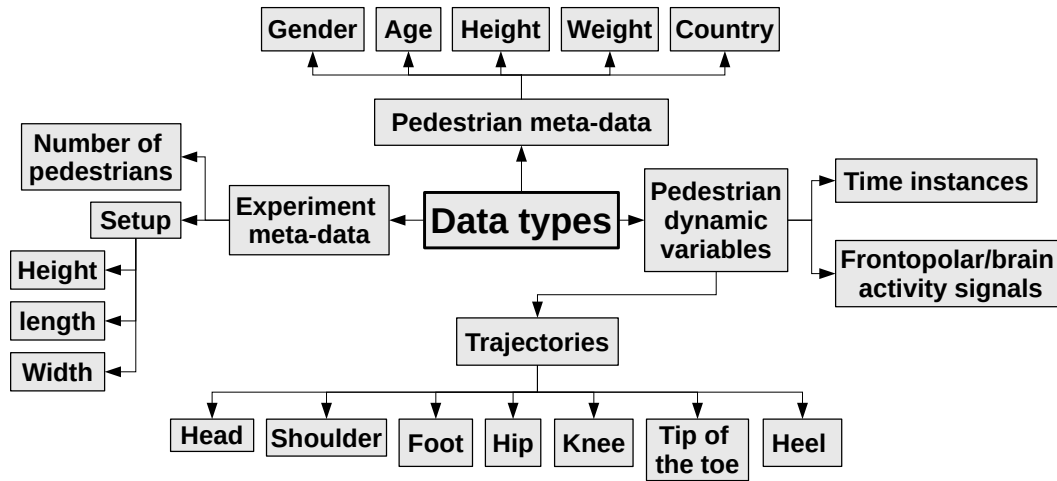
Gender
Age
Height
Weight
Country

Pedestrian meta-data

Number of pedestrians

Setup

Experiment meta-data

Data types

Pedestrian dynamic variables

Time instances

Frontopolar/brain activity signals

Height
length
Width

Trajectories

Head
Shoulder
Foot
Hip
Knee
Tip of the toe
Heel